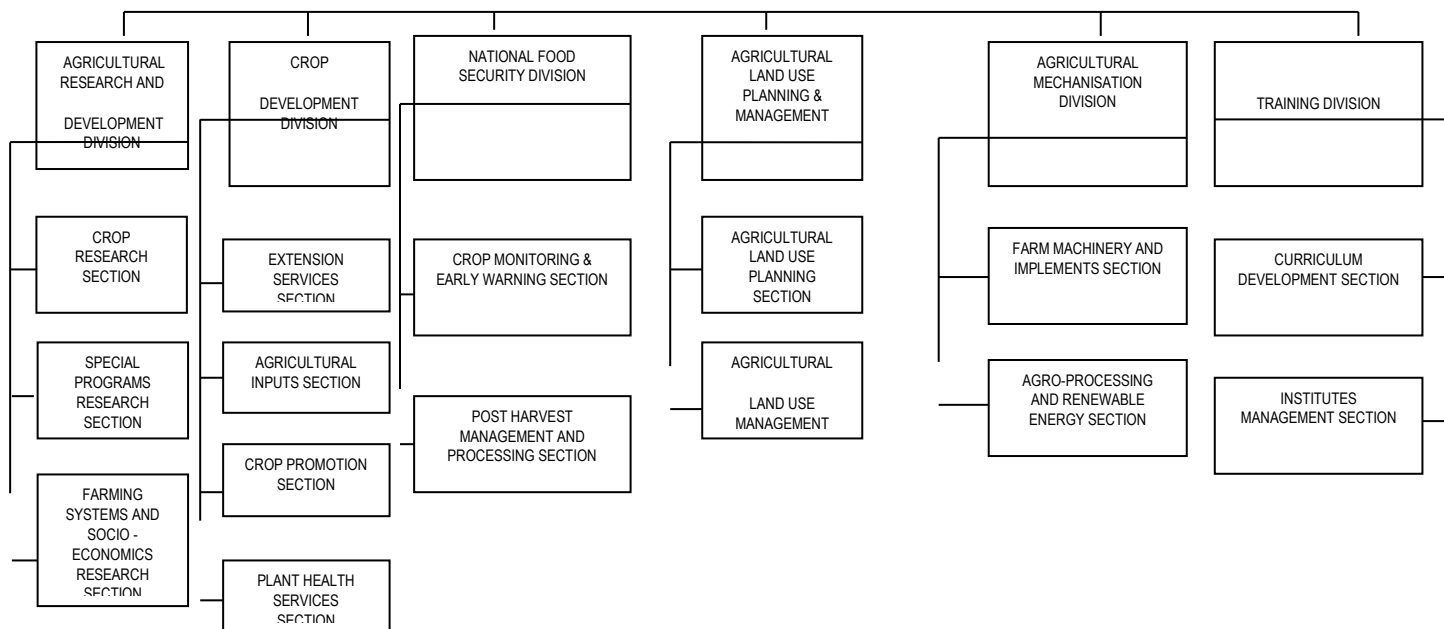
AGRICULTURAL RESEARCH AND DEVELOPMENT DIVISION

CROP RESEARCH SECTION

SPECIAL PROGRAMS RESEARCH SECTION

FARMING SYSTEMS AND SOCIO - ECONOMICS RESEARCH SECTION

CROP DEVELOPMENT DIVISION

EXTENSION SERVICES SECTION

AGRICULTURAL INPUTS SECTION

CROP PROMOTION SECTION

PLANT HEALTH SERVICES SECTION

NATIONAL FOOD SECURITY DIVISION

CROP MONITORING & EARLY WARNING SECTION

POST HARVEST MANAGEMENT AND PROCESSING SECTION

AGRICULTURAL LAND USE PLANNING & MANAGEMENT

AGRICULTURAL LAND USE PLANNING SECTION

AGRICULTURAL LAND USE MANAGEMENT

AGRICULTURAL MECHANISATION DIVISION

FARM MACHINERY AND IMPLEMENTS SECTION

AGRO-PROCESSING AND RENEWABLE ENERGY SECTION

TRAINING DIVISION

CURRICULUM DEVELOPMENT SECTION

INSTITUTES MANAGEMENT SECTION